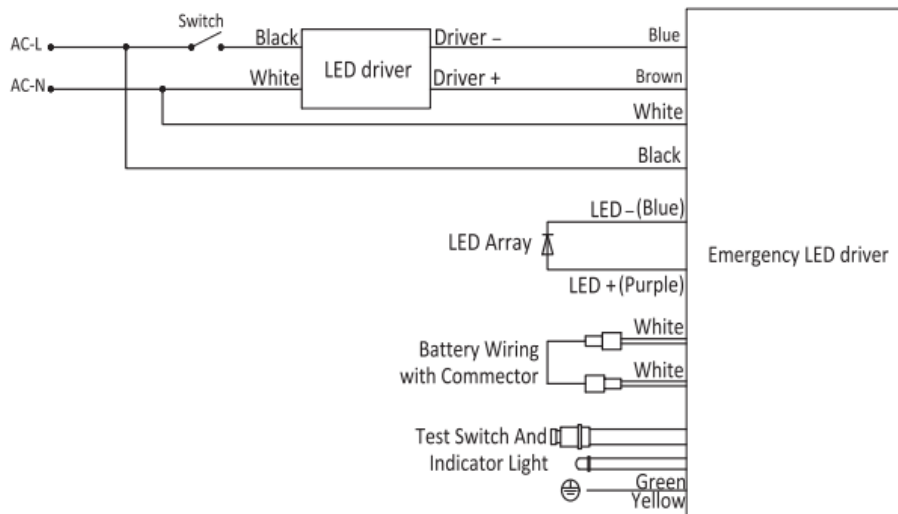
Switch
AC-L
AC-N
Black
White
LED driver
Driver –
Driver +
Blue
Brown
White
Black
LED –(Blue)
LED Array
LED +(Purple)
Emergency LED driver
Battery Wiring with Commector
White
White
Test Switch And Indicator Light
Green
Yellow